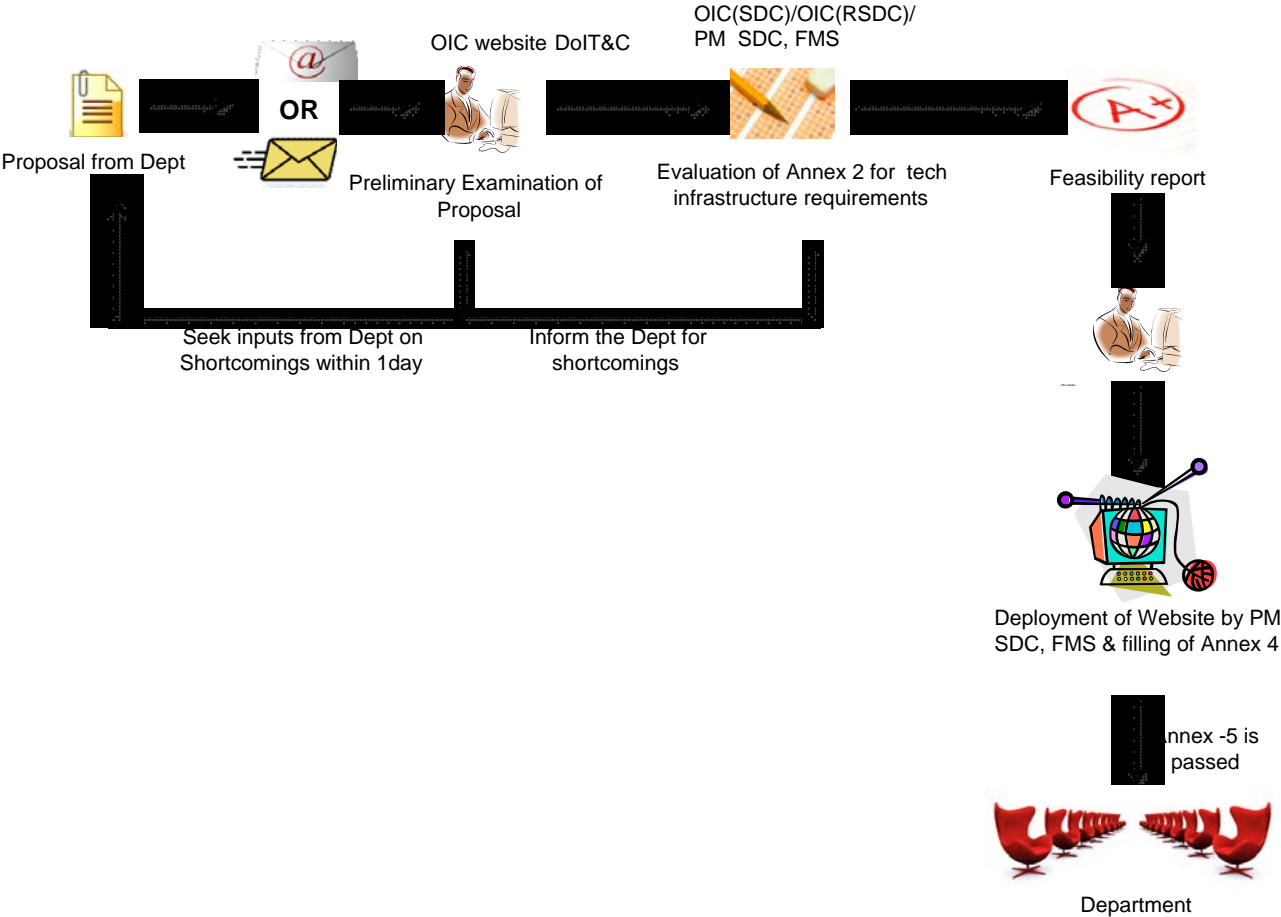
OIC(SDC)/OIC(RSDC)/
PM SDC, FMS

OIC website DoIT&C

OR

Proposal from Dept

Preliminary Examination of Proposal

Evaluation of Annex 2 for tech infrastructure requirements

Feasibility report

Seek inputs from Dept on Shortcomings within 1day

Inform the Dept for shortcomings

Deployment of Website by PM SDC, FMS & filling of Annex 4

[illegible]nnex -5 is passed

Department